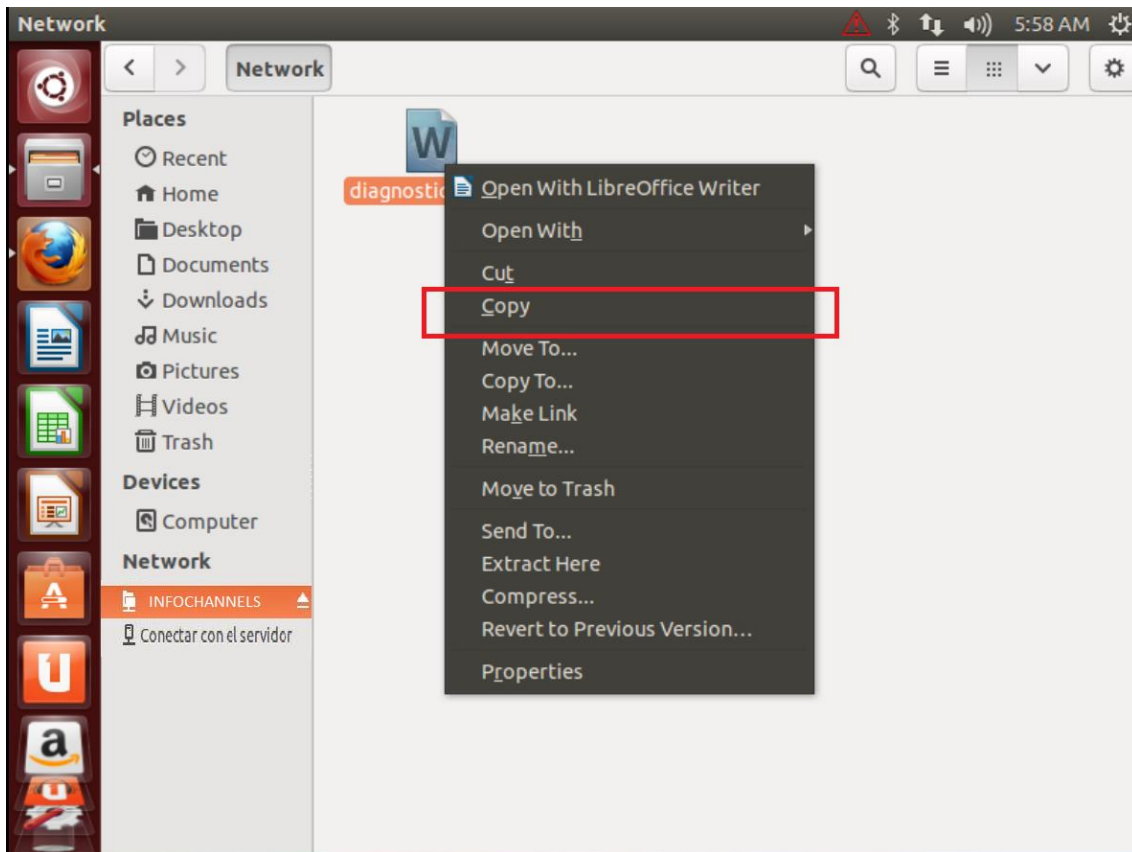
Network 5:58 AM

Network

Places
Recent
Home
Desktop
Documents
Downloads
Music
Pictures
Videos
Trash
Devices
Computer
Network
INFOCHANNELS
Conectar con el servidor

W
diagnostic

Open With LibreOffice Writer
Open With
Cut
Copy
Move To...
Copy To...
Make Link
Rename...
Move to Trash
Send To...
Extract Here
Compress...
Revert to Previous Version...
Properties